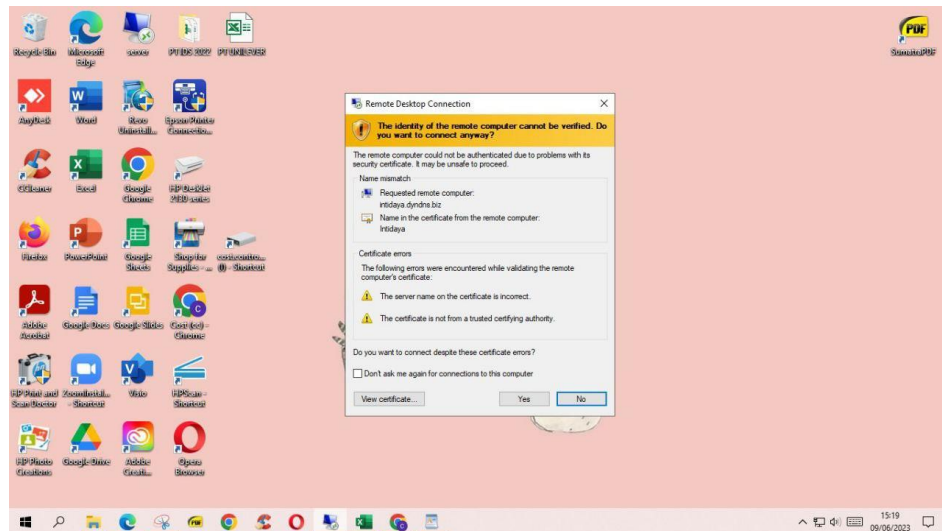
Recycle Bin
Microsoft Edge
server
PTIDS 2022
PT UNILEVER
SumatraPDF
AnyDesk
Word
Revo Uninstall...
Epson Printer Connectio...
CCleaner
Excel
Google Chrome
HP DeskJet 2130 series
Firefox
PowerPoint
Google Sheets
Shop for Supplies - ...
costcentre... (I) - Shortcut
Adobe Acrobat
Google Docs
Google Slides
Cost (cc) - Chrome
HP Print and Scan Doctor
ZoomInstall... - Shortcut
Visio
HPScan - Shortcut
HP Photo Creations
Google Drive
Adobe Creati...
Opera Browser

Remote Desktop Connection

The identity of the remote computer cannot be verified. Do you want to connect anyway?

The remote computer could not be authenticated due to problems with its security certificate. It may be unsafe to proceed.

Name mismatch

Requested remote computer:
intidaya.dyndns.biz

Name in the certificate from the remote computer:
Intidaya

Certificate errors

The following errors were encountered while validating the remote computer's certificate:

The server name on the certificate is incorrect.

The certificate is not from a trusted certifying authority.

Do you want to connect despite these certificate errors?

Don't ask me again for connections to this computer

View certificate...
Yes
No

15:19
09/06/2023